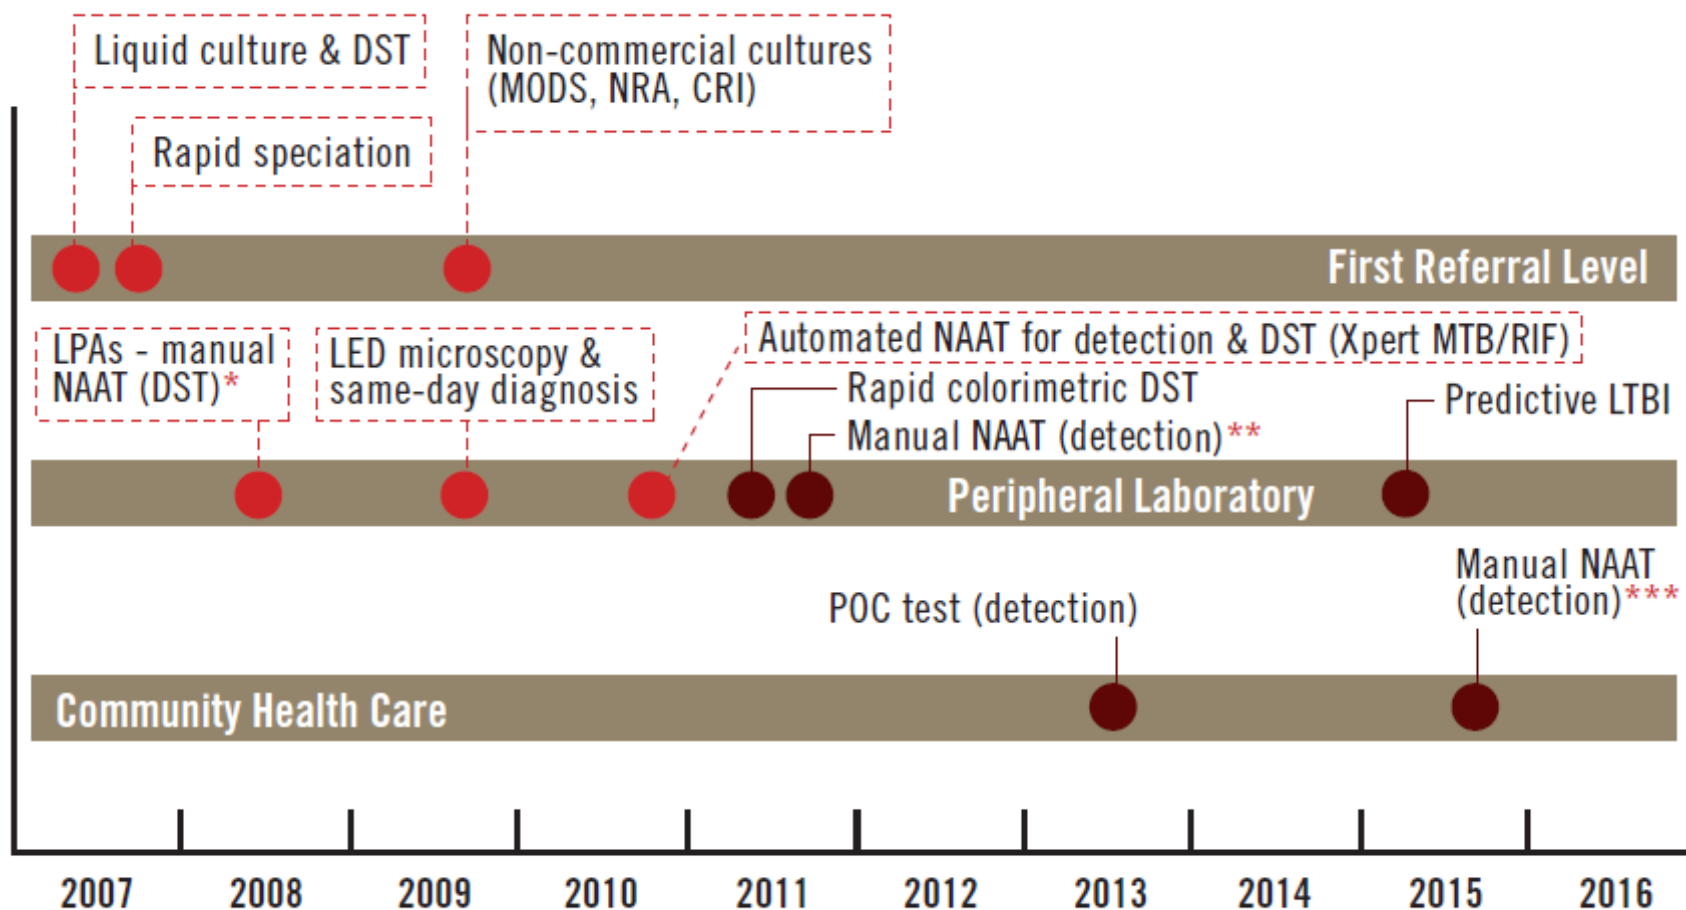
Liquid culture & DST

Non-commercial cultures (MODS, NRA, CRI)

Rapid speciation

First Referral Level

LPAs - manual NAAT (DST)*

LED microscopy & same-day diagnosis

Automated NAAT for detection & DST (Xpert MTB/RIF)

Rapid colorimetric DST

Manual NAAT (detection)**

Predictive LTBI

Peripheral Laboratory

POC test (detection)

Manual NAAT (detection)***

Community Health Care

2007 2008 2009 2010 2011 2012 2013 2014 2015 2016